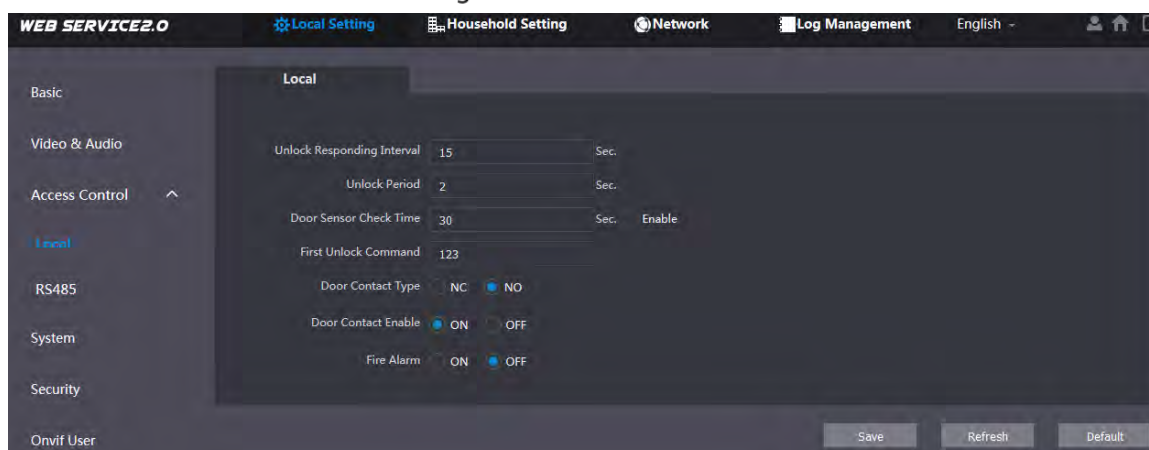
WEB SERVICE2.0
Local Setting
Household Setting
Network
Log Management
English

Basic
Video & Audio
Access Control
Local
RS485
System
Security
Onvif User

Local

Unlock Responding Interval 15 Sec.
Unlock Period 2 Sec.
Door Sensor Check Time 30 Sec. Enable
First Unlock Command 123
Door Contact Type NC NO
Door Contact Enable ON OFF
Fire Alarm ON OFF

Save
Refresh
Default